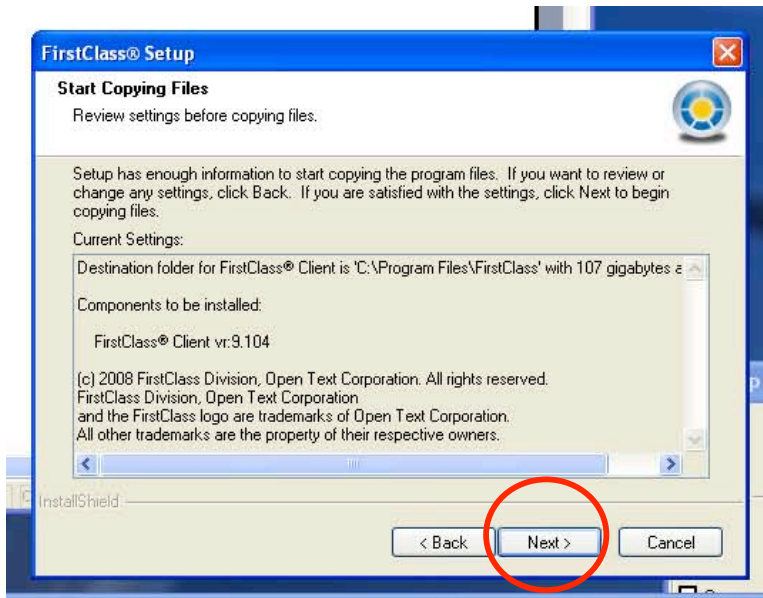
FirstClass® Setup

Start Copying Files

Review settings before copying files.

Setup has enough information to start copying the program files. If you want to review or change any settings, click Back. If you are satisfied with the settings, click Next to begin copying files.

Current Settings:

Destination folder for FirstClass® Client is 'C:\Program Files\FirstClass' with 107 gigabytes a

Components to be installed:

FirstClass® Client vr:9.104

(c) 2008 FirstClass Division, Open Text Corporation. All rights reserved.
FirstClass Division, Open Text Corporation
and the FirstClass logo are trademarks of Open Text Corporation.
All other trademarks are the property of their respective owners.

InstallShield

< Back

Next >

Cancel